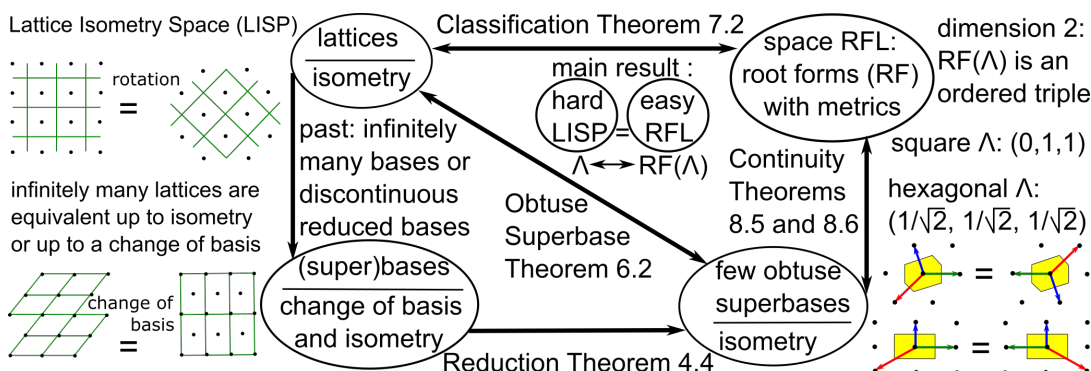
Lattice Isometry Space (LISP)

rotation

=

infinitely many lattices are equivalent up to isometry or up to a change of basis

change of basis

=

lattices / isometry

Classification Theorem 7.2

main result :

hard LISP = easy RFL

$\Lambda \leftrightarrow$ RF($\Lambda$)

space RFL: root forms (RF) with metrics

dimension 2: RF($\Lambda$) is an ordered triple

square $\Lambda$: (0,1,1)

hexagonal $\Lambda$: ($1/\sqrt{2}$, $1/\sqrt{2}$, $1/\sqrt{2}$)

=

=

past: infinitely many bases or discontinuous reduced bases

Obtuse Superbase Theorem 6.2

Continuity Theorems 8.5 and 8.6

(super)bases / change of basis and isometry

few obtuse superbases / isometry

Reduction Theorem 4.4